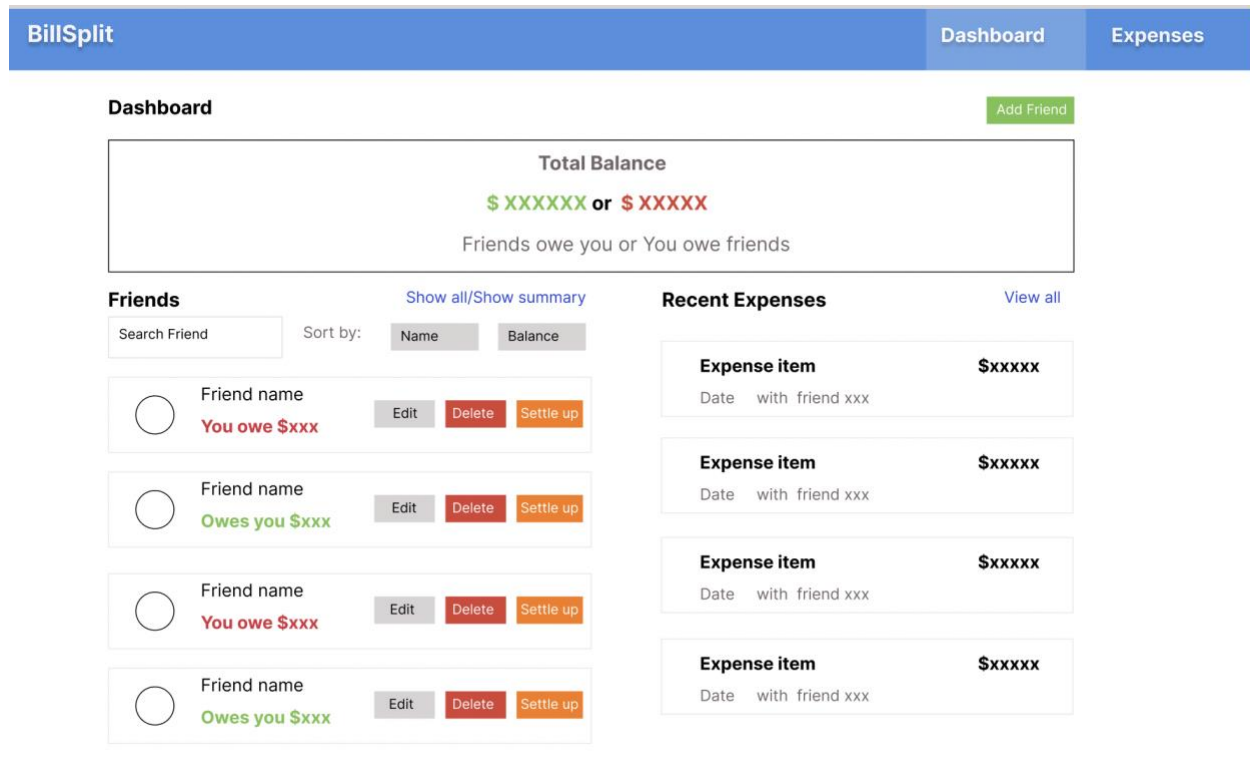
BillSplit

Dashboard

Expenses

Dashboard

Add Friend

Total Balance

\$ XXXXXX or \$ XXXXX

Friends owe you or You owe friends

Friends

Show all/Show summary

Search Friend

Sort by:

Name

Balance

Friend name
You owe \$xxx
Edit Delete Settle up

Friend name
Owes you \$xxx
Edit Delete Settle up

Friend name
You owe \$xxx
Edit Delete Settle up

Friend name
Owes you \$xxx
Edit Delete Settle up

Recent Expenses

View all

Expense item
\$xxxxx
Date with friend xxx

Expense item
\$xxxxx
Date with friend xxx

Expense item
\$xxxxx
Date with friend xxx

Expense item
\$xxxxx
Date with friend xxx